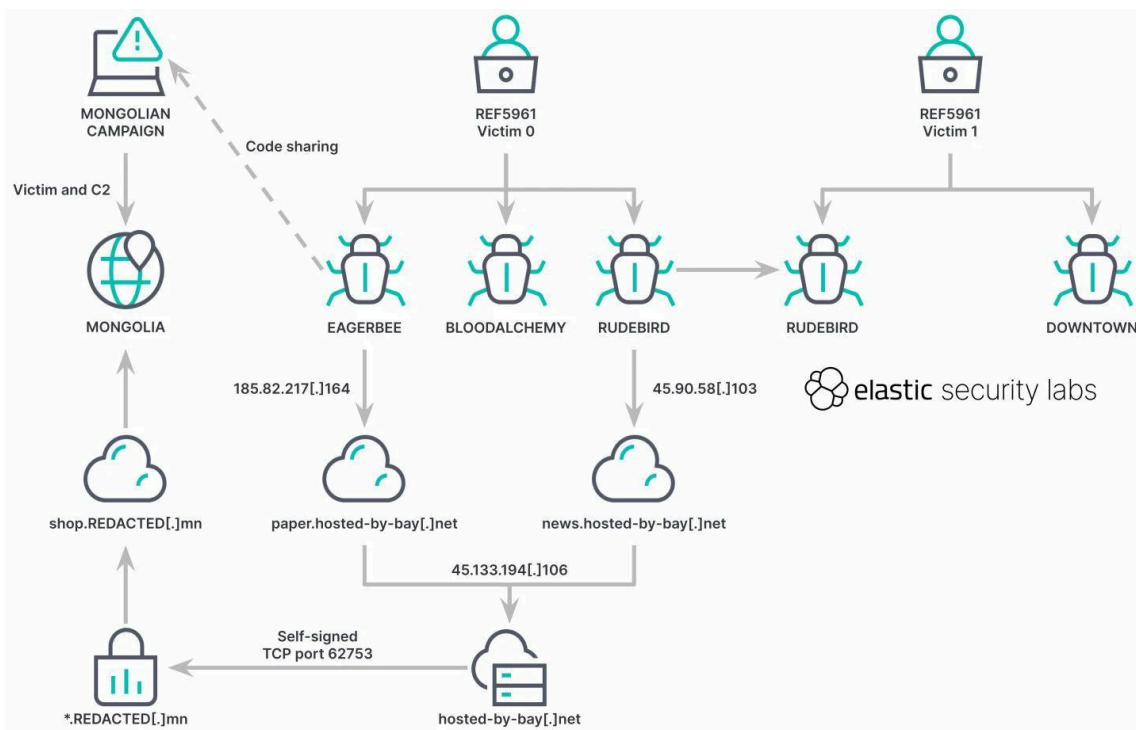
MONGOLIAN CAMPAIGN

REF5961 Victim 0

REF5961 Victim 1

Code sharing

Victim and C2

MONGOLIA

EAGERBEE

BLOODALCHEMY

RUDEBIRD

RUDEBIRD

DOWNTOWN

elastic security labs

185.82.217[.]164

45.90.58[.]103

shop.REDACTED[.]mn

paper.hosted-by-bay[.]net

news.hosted-by-bay[.]net

45.133.194[.]106

Self-signed TCP port 62753

*.REDACTED[.]mn

hosted-by-bay[.]net